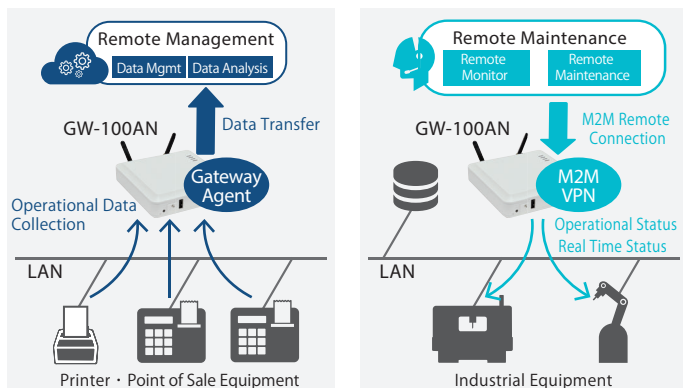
Remote Management
Data Mgmt
Data Analysis
Data Transfer
GW-100AN
Gateway Agent
Operational Data Collection
LAN
Printer・Point of Sale Equipment

Remote Maintenance
Remote Monitor
Remote Maintenance
M2M Remote Connection
GW-100AN
M2M VPN
Operational Status
Real Time Status
LAN
Industrial Equipment